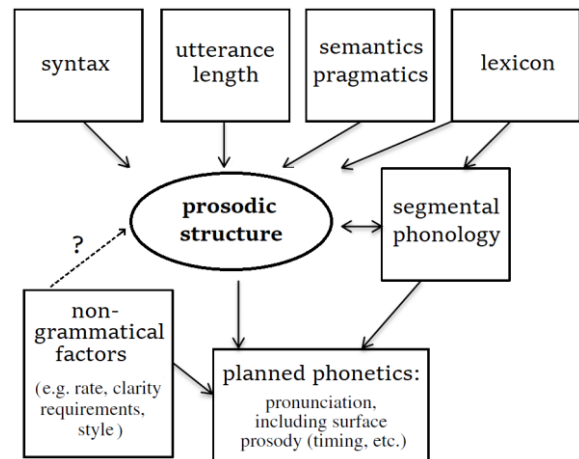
syntax

utterance length

semantics pragmatics

lexicon

prosodic structure

segmental phonology

?

non-grammatical factors

(e.g. rate, clarity requirements, style)

planned phonetics:

pronunciation, including surface prosody (timing, etc.)